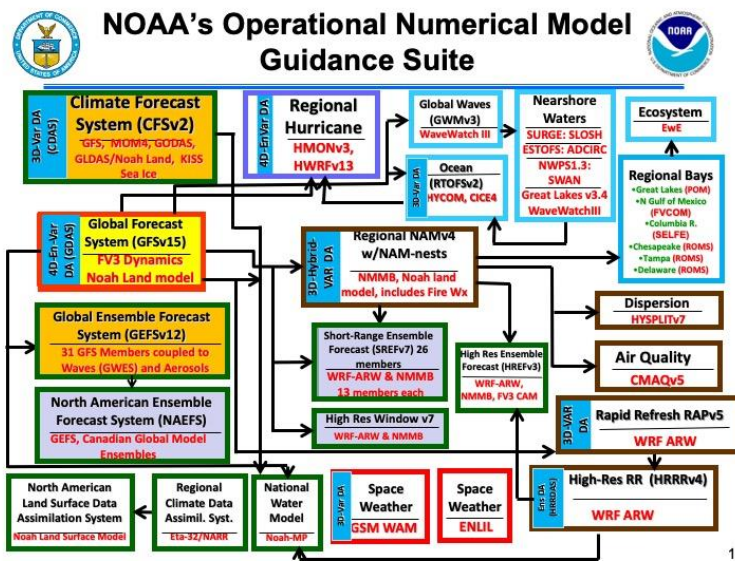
NOAA's Operational Numerical Model Guidance Suite

3D-Var DA (CDAS)
Climate Forecast System (CFSv2)
GFS, MOM4, GODAS, GLDAS/Noah Land, KISS Sea Ice

4D-En-Var DA
Regional Hurricane
HMONv3, HWRFv13

Global Waves (GWMv3)
WaveWatch III

Nearshore Waters
SURGE: SLOSH
ESTOFS: ADCIRC
NWPS1.3: SWAN
Great Lakes v3.4 WaveWatchIII

Ecosystem
EwE

3D-Var DA
Ocean (RTOFSv2)
HYCOM, CICE4

Regional Bays
•Great Lakes (POM)
•N Gulf of Mexico (FVCOM)
•Columbia R. (SELFE)
•Chesapeake (ROMS)
•Tampa (ROMS)
•Delaware (ROMS)

4D-En-Var DA (GDAS)
Global Forecast System (GFSv15)
FV3 Dynamics
Noah Land model

3D-Hybrid-VAR DA
Regional NAMv4 w/NAM-nests
NMMB, Noah land model, includes Fire Wx

Global Ensemble Forecast System (GEFSv12)
31 GFS Members coupled to Waves (GWES) and Aerosols

Short-Range Ensemble Forecast (SREFv7) 26 members
WRF-ARW & NMMB
13 members each

High Res Ensemble Forecast (HREFv3)
WRF-ARW, NMMB, FV3 CAM

Dispersion
HYSPLITv7

Air Quality
CMAQv5

North American Ensemble Forecast System (NAEFS)
GEFS, Canadian Global Model Ensembles

High Res Window v7
WRF-ARW & NMMB

3D-VAR DA
Rapid Refresh RAPv5
WRF ARW

Ens DA (HRRDAS)
High-Res RR (HRRRv4)
WRF ARW

North American Land Surface Data Assimilation System
Noah Land Surface Model

Regional Climate Data Assimil. Syst.
Eta-32/NARR

National Water Model
Noah-MP

3D-Var DA
Space Weather
GSM WAM

Space Weather
ENLIL

1